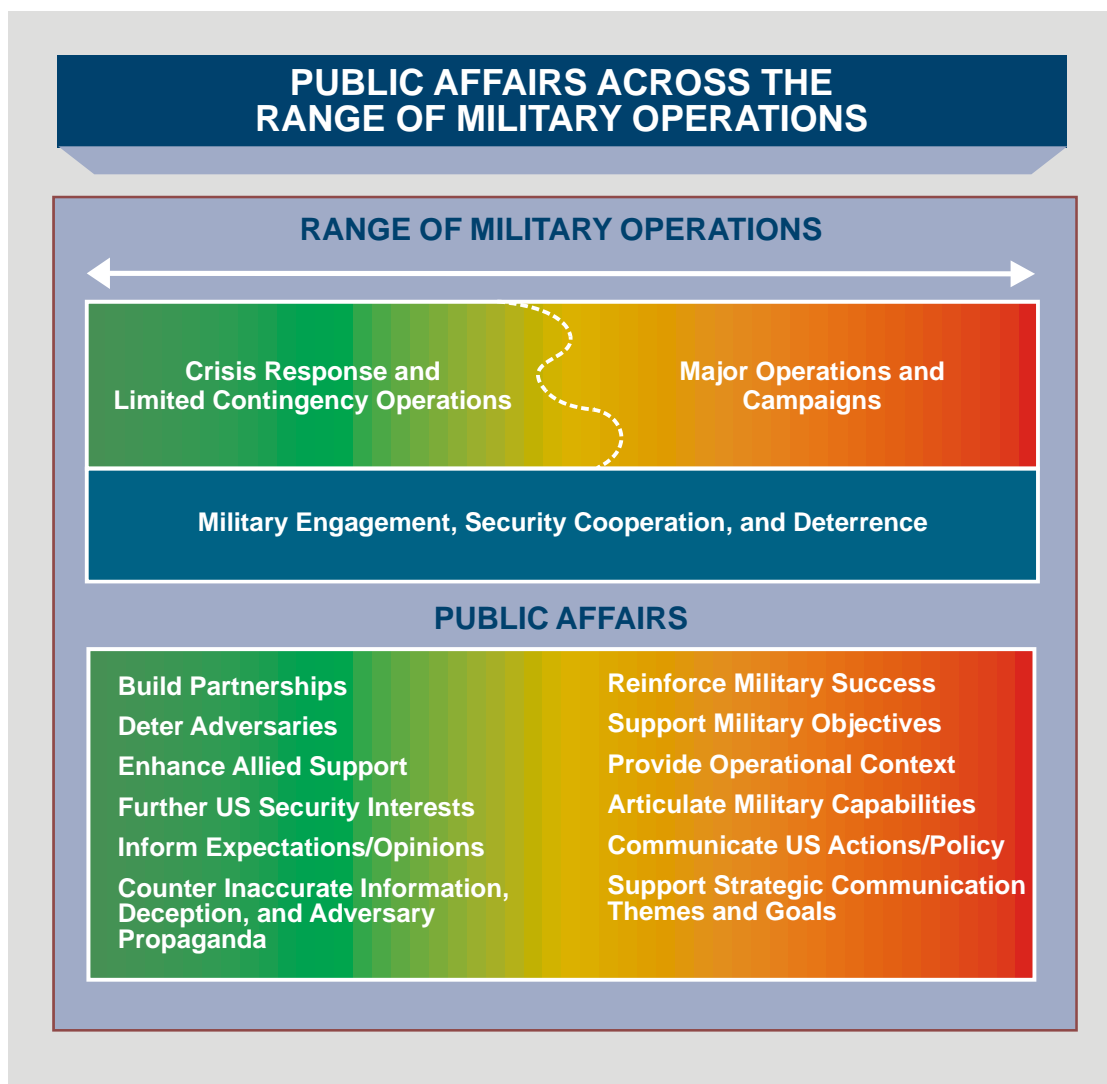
PUBLIC AFFAIRS ACROSS THE RANGE OF MILITARY OPERATIONS

RANGE OF MILITARY OPERATIONS

Crisis Response and Limited Contingency Operations

Major Operations and Campaigns

Military Engagement, Security Cooperation, and Deterrence

PUBLIC AFFAIRS

Build Partnerships
Deter Adversaries
Enhance Allied Support
Further US Security Interests
Inform Expectations/Opinions
Counter Inaccurate Information, Deception, and Adversary Propaganda

Reinforce Military Success
Support Military Objectives
Provide Operational Context
Articulate Military Capabilities
Communicate US Actions/Policy
Support Strategic Communication Themes and Goals